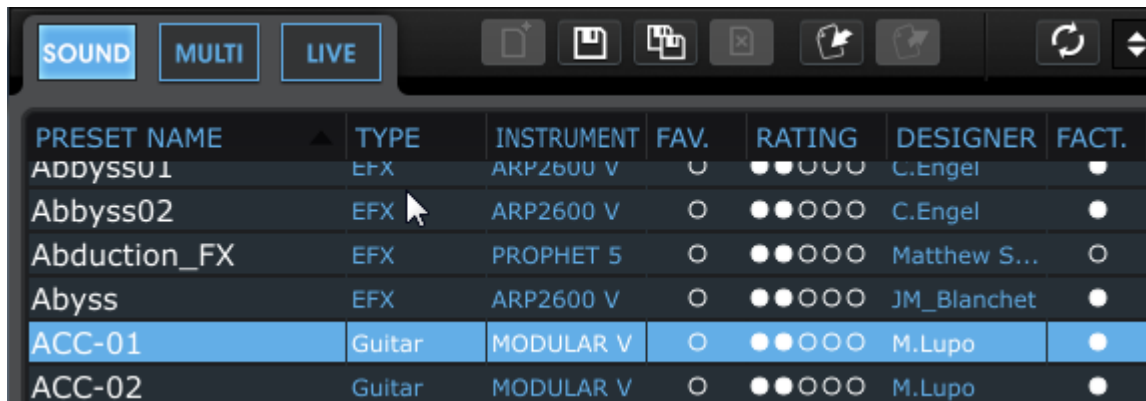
SOUND MULTI LIVE

| PRESET NAME | TYPE | INSTRUMENT | FAV. | RATING | DESIGNER | FACT. |
|---|---|---|---|---|---|---|
| Abbyss01 | EFX | ARP2600 V | ○ | ●●○○○ | C.Engel | ● |
| Abbyss02 | EFX | ARP2600 V | ○ | ●●○○○ | C.Engel | ● |
| Abduction_FX | EFX | PROPHET 5 | ○ | ●●○○○ | Matthew S... | ○ |
| Abyss | EFX | ARP2600 V | ○ | ●●○○○ | JM_Blanchet | ● |
| ACC-01 | Guitar | MODULAR V | ○ | ●●○○○ | M.Lupo | ● |
| ACC-02 | Guitar | MODULAR V | ○ | ●●○○○ | M.Lupo | ● |